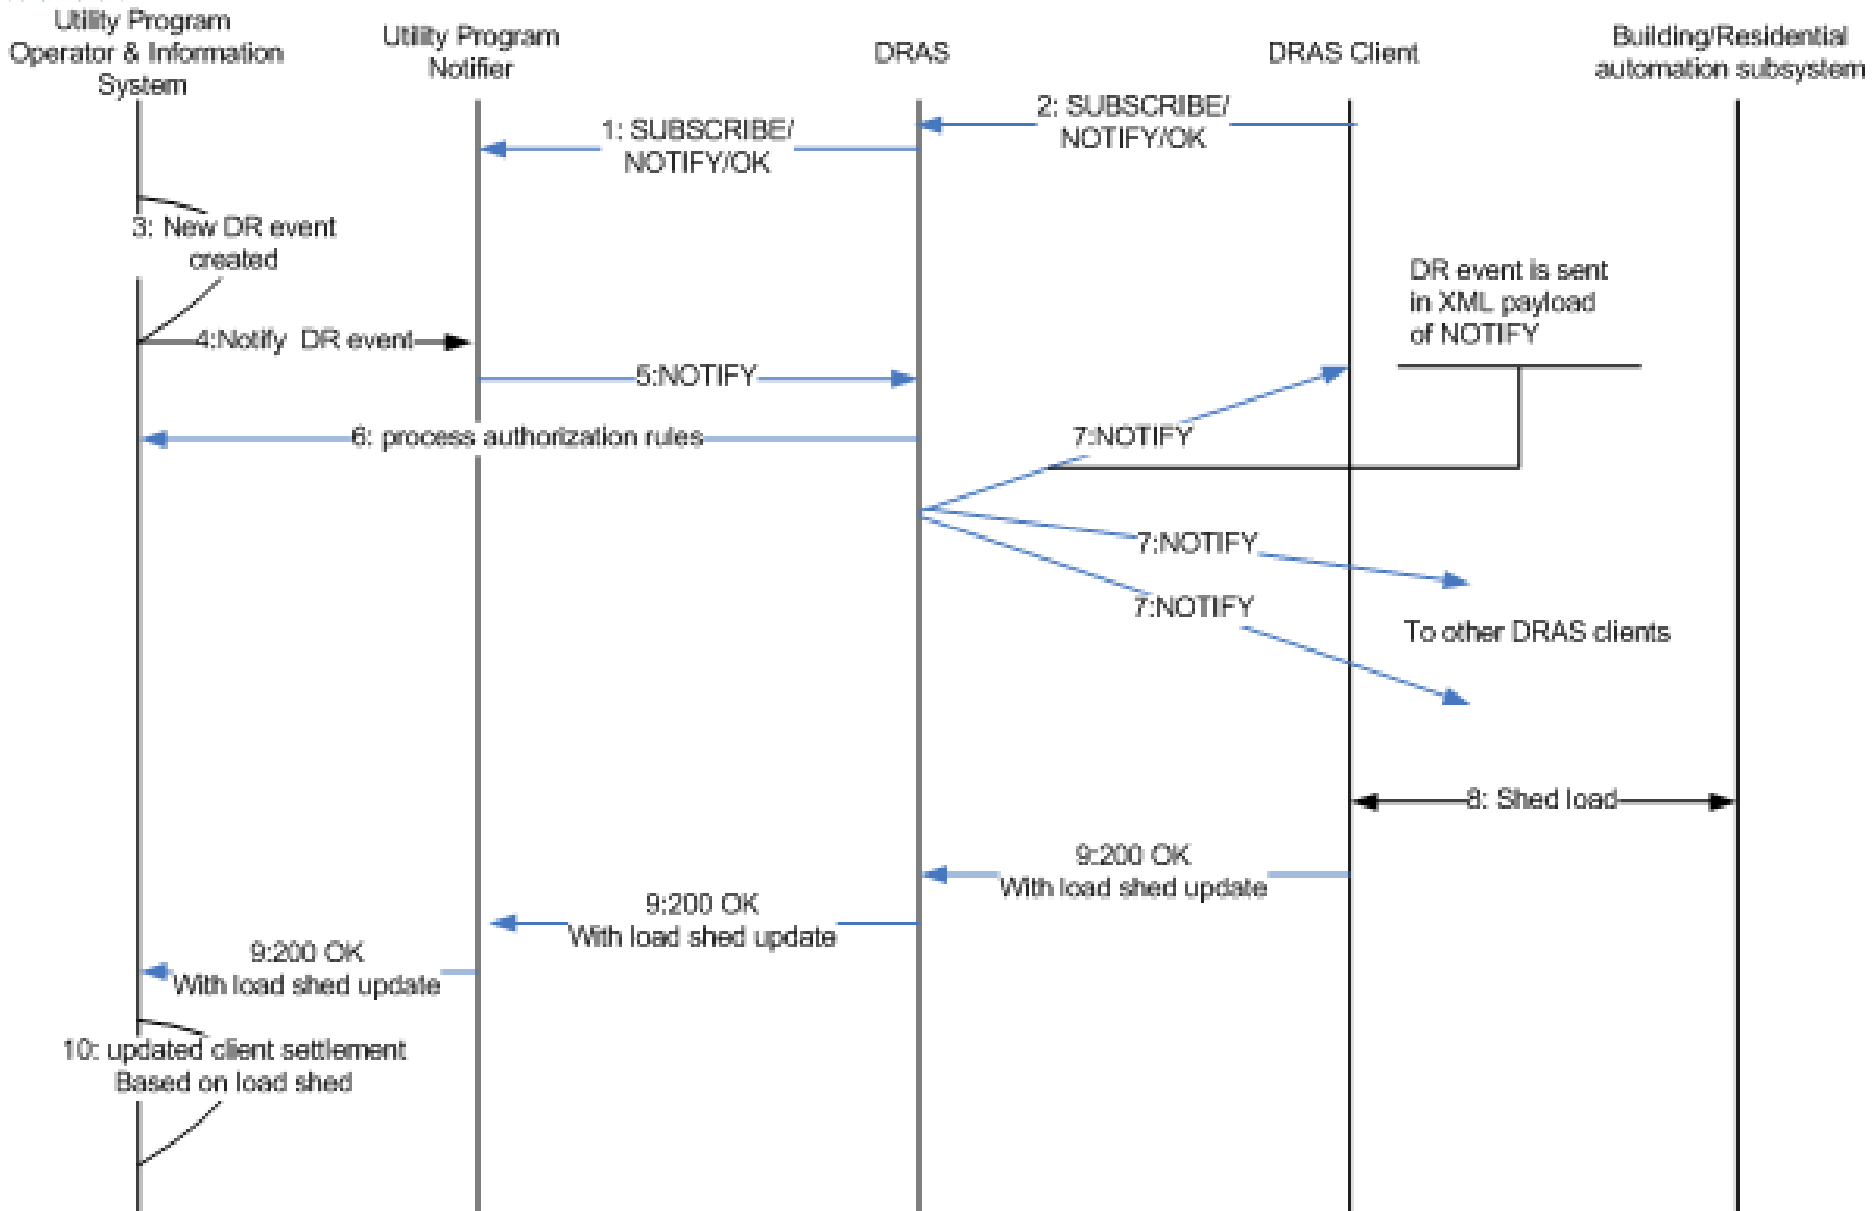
Utility Program Operator & Information System

Utility Program Notifier

DRAS

DRAS Client

Building/Residential automation subsystem

2: SUBSCRIBE/ NOTIFY/OK

1: SUBSCRIBE/ NOTIFY/OK

3: New DR event created

DR event is sent in XML payload of NOTIFY

4:Notify DR event

5:NOTIFY

6: process authorization rules

7:NOTIFY

7:NOTIFY

7:NOTIFY

To other DRAS clients

8: Shed load

9:200 OK With load shed update

9:200 OK With load shed update

9:200 OK With load shed update

10: updated client settlement Based on load shed